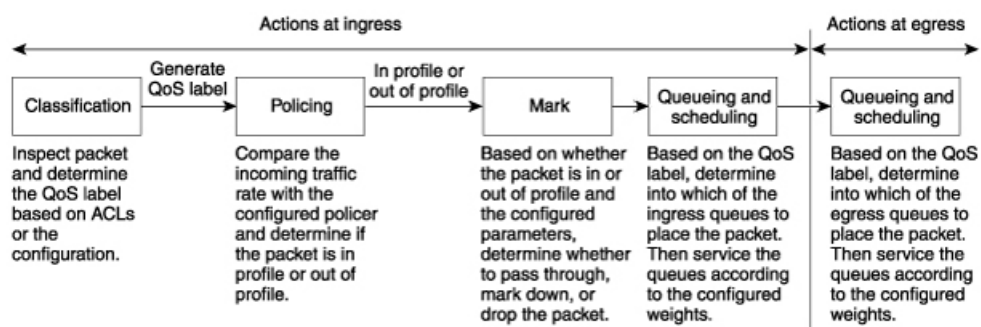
Actions at ingress

Actions at egress

Classification

Generate QoS label

Policing

In profile or out of profile

Mark

Queueing and scheduling

Queueing and scheduling

Inspect packet and determine the QoS label based on ACLs or the configuration.

Compare the incoming traffic rate with the configured policer and determine if the packet is in profile or out of profile.

Based on whether the packet is in or out of profile and the configured parameters, determine whether to pass through, mark down, or drop the packet.

Based on the QoS label, determine into which of the ingress queues to place the packet. Then service the queues according to the configured weights.

Based on the QoS label, determine into which of the egress queues to place the packet. Then service the queues according to the configured weights.